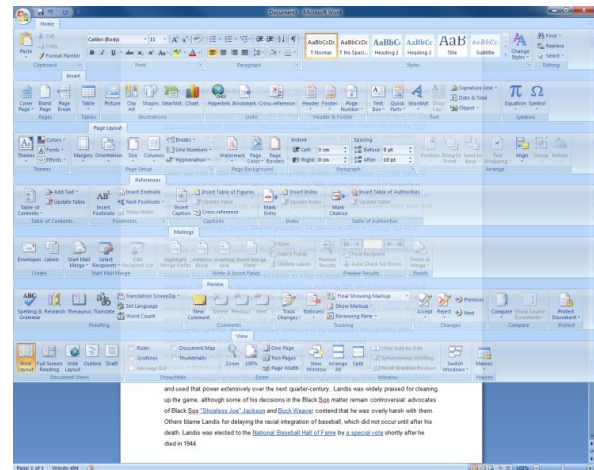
Document1 - Microsoft Word

Home

Cut
Copy
Format Painter
Paste
Clipboard

Calibri (Body)
11
Font

Paragraph

AaBbCcDc 1 Normal
AaBbCcDc 1 No Spaci...
AaBbC Heading 1
AaBbCc Heading 2
AaB Title
AaBbCc Subtitle
Change Styles
Styles

Find
Replace
Select
Editing

Insert

Cover Page
Blank Page
Page Break
Pages
Table
Tables
Picture
Clip Art
Shapes
SmartArt
Chart
Illustrations
Hyperlink
Bookmark
Cross-reference
Links
Header
Footer
Page Number
Header & Footer
Text Box
Quick Parts
WordArt
Drop Cap
Text
Signature Line
Date & Time
Object
Equation
Symbol
Symbols

Page Layout

Themes
Colors
Fonts
Effects
Themes
Margins
Orientation
Size
Columns
Breaks
Line Numbers
Hyphenation
Page Setup
Watermark
Page Color
Page Borders
Page Background
Indent
Left: 0 cm
Right: 0 cm
Spacing
Before: 0 pt
After: 10 pt
Paragraph
Position
Bring to Front
Send to Back
Text Wrapping
Align
Group
Rotate
Arrange

References

Table of Contents
Add Text
Update Table
Table of Contents
Insert Footnote
Insert Endnote
Next Footnote
Show Notes
Footnotes
Insert Caption
Insert Table of Figures
Update Table
Cross-reference
Captions
Mark Entry
Insert Index
Update Index
Index
Mark Citation
Insert Table of Authorities
Update Table
Table of Authorities

Mailings

Envelopes
Labels
Create
Start Mail Merge
Select Recipients
Edit Recipient List
Start Mail Merge
Highlight Merge Fields
Address Block
Greeting Line
Insert Merge Field
Write & Insert Fields
Rules
Match Fields
Update Labels
Preview Results
Find Recipient
Auto Check for Errors
Preview Results
Finish & Merge
Finish

Review

Spelling & Grammar
Research
Thesaurus
Translate
Translation ScreenTip
Set Language
Word Count
Proofing
New Comment
Delete
Previous
Next
Comments
Track Changes
Balloons
Final Showing Markup
Show Markup
Reviewing Pane
Tracking
Accept
Reject
Previous
Next
Changes
Compare
Show Source Documents
Compare
Protect Document
Protect

View

Print Layout
Full Screen Reading
Web Layout
Outline
Draft
Document Views
Ruler
Gridlines
Message Bar
Document Map
Thumbnails
Show/Hide
Zoom
100%
Zoom
One Page
Two Pages
Page Width
New Window
Arrange All
Split
View Side by Side
Synchronous Scrolling
Reset Window Position
Window
Switch Windows
Macros
Macros

and used that power extensively over the next quarter-century. Landis was widely praised for cleaning up the game, although some of his decisions in the Black Sox matter remain controversial: advocates of Black Sox "Shoeless Joe" Jackson and Buck Weaver contend that he was overly harsh with them. Others blame Landis for delaying the racial integration of baseball, which did not occur until after his death. Landis was elected to the National Baseball Hall of Fame by a special vote shortly after he died in 1944.

Page: 1 of 1   Words: 404
100%